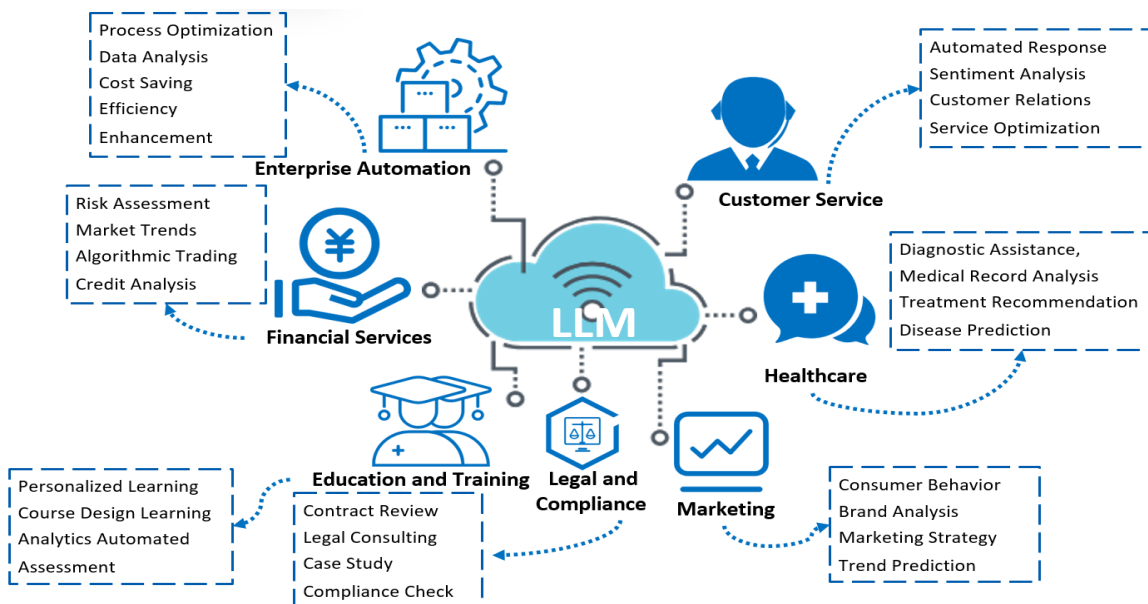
Process Optimization
Data Analysis
Cost Saving
Efficiency
Enhancement

Enterprise Automation

Automated Response
Sentiment Analysis
Customer Relations
Service Optimization

Customer Service

Risk Assessment
Market Trends
Algorithmic Trading
Credit Analysis

¥

Financial Services

LLM

Diagnostic Assistance,
Medical Record Analysis
Treatment Recommendation
Disease Prediction

Healthcare

Education and Training

Legal and Compliance

Marketing

Personalized Learning
Course Design Learning
Analytics Automated
Assessment

Contract Review
Legal Consulting
Case Study
Compliance Check

Consumer Behavior
Brand Analysis
Marketing Strategy
Trend Prediction